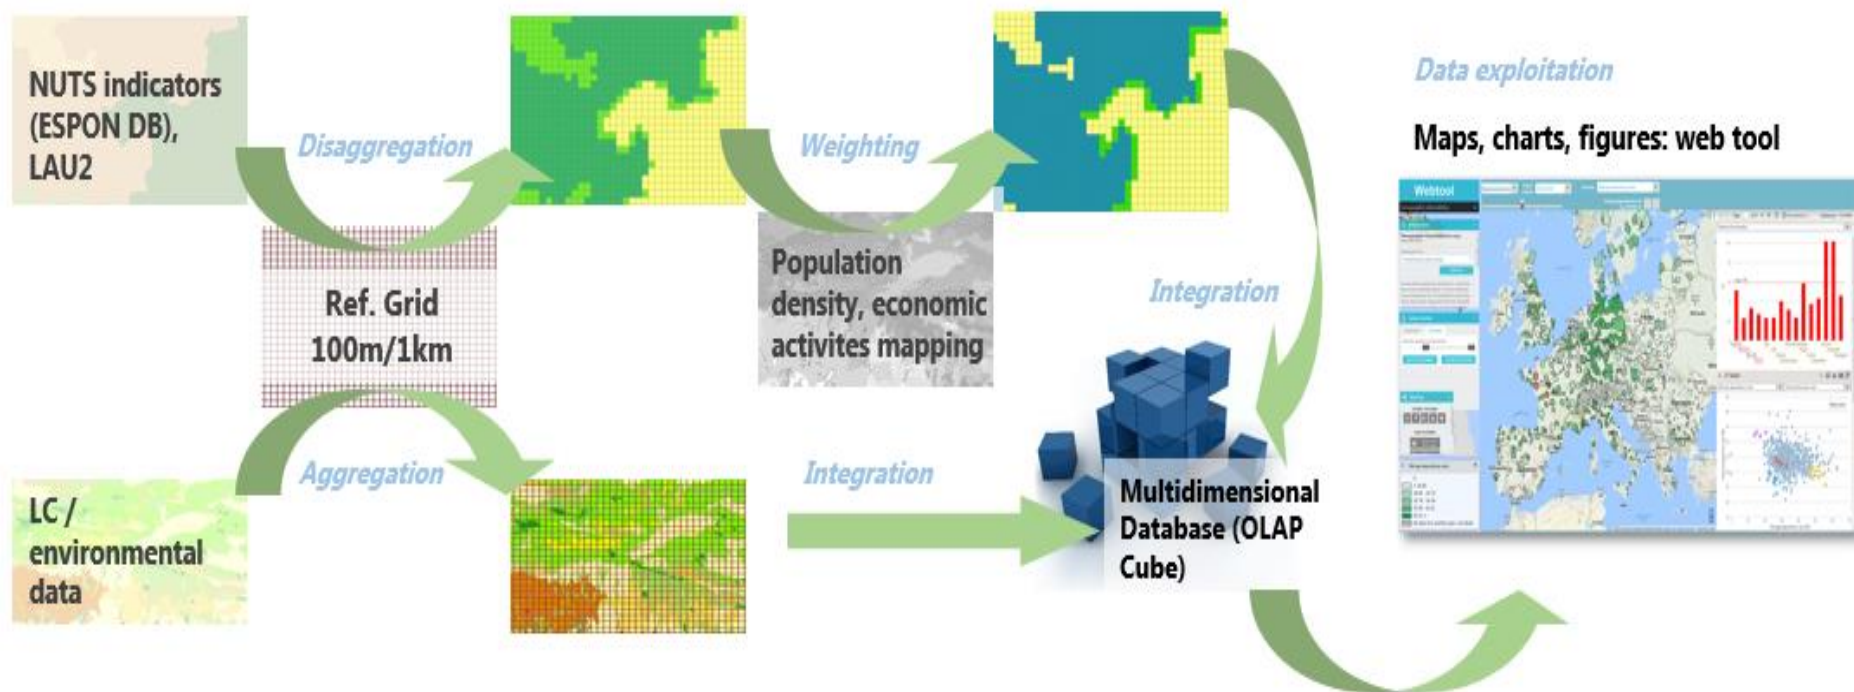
NUTS indicators (ESPON DB), LAU2

Disaggregation

Weighting

Data exploitation

Maps, charts, figures: web tool

Ref. Grid 100m/1km

Population density, economic activites mapping

Integration

Webtool

Aggregation

Integration

LC / environmental data

Multidimensional Database (OLAP Cube)